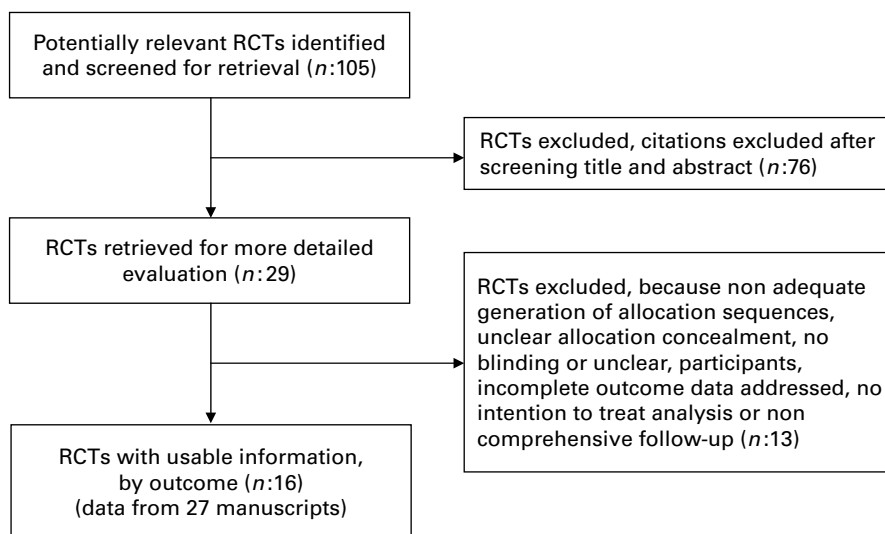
Potentially relevant RCTs identified and screened for retrieval ($n$:105)

RCTs excluded, citations excluded after screening title and abstract ($n$:76)

RCTs retrieved for more detailed evaluation ($n$:29)

RCTs excluded, because non adequate generation of allocation sequences, unclear allocation concealment, no blinding or unclear, participants, incomplete outcome data addressed, no intention to treat analysis or non comprehensive follow-up ($n$:13)

RCTs with usable information, by outcome ($n$:16) (data from 27 manuscripts)